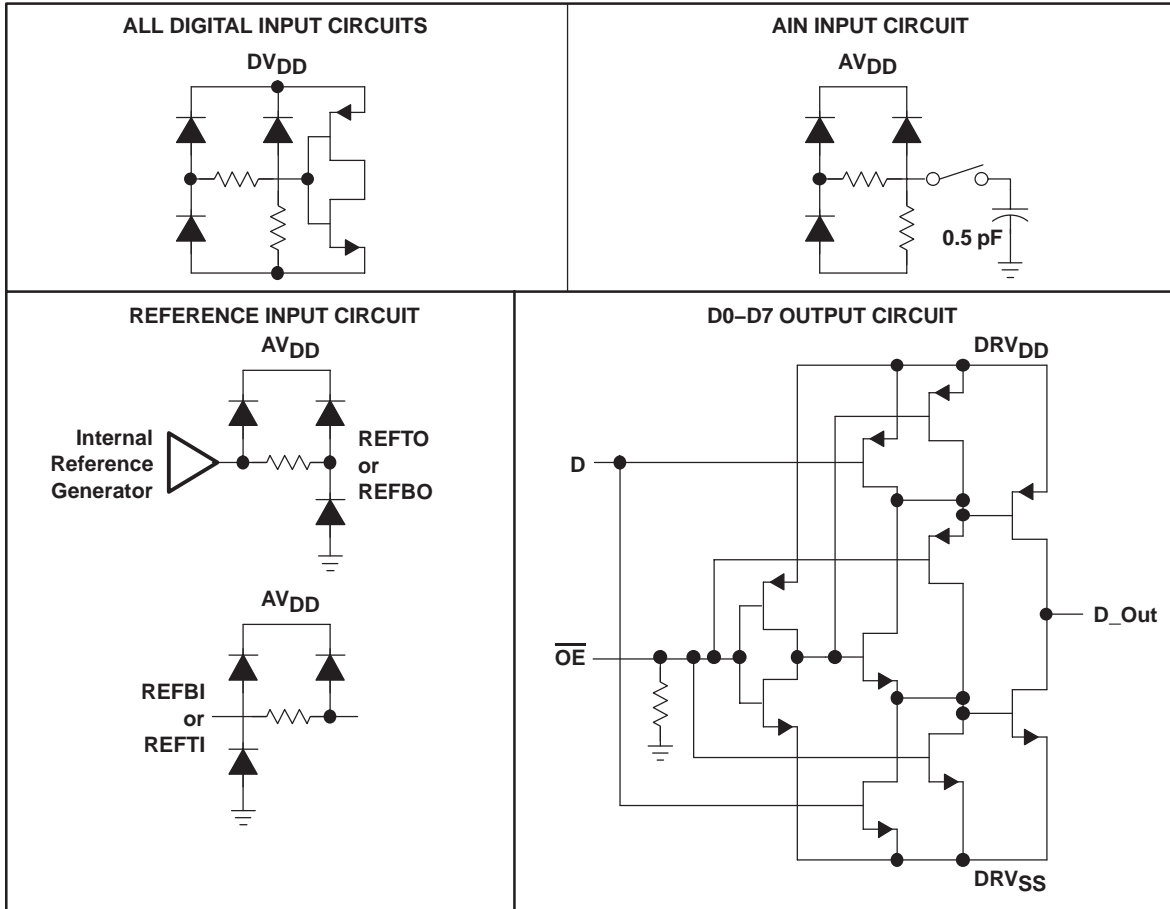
ALL DIGITAL INPUT CIRCUITS

$DV_{DD}$

AIN INPUT CIRCUIT

$AV_{DD}$

0.5 pF

REFERENCE INPUT CIRCUIT

$AV_{DD}$

Internal Reference Generator

REFTO or REFBO

$AV_{DD}$

REFBI or REFTI

D0–D7 OUTPUT CIRCUIT

$DRV_{DD}$

D

D_Out

$\overline{OE}$

$DRV_{SS}$